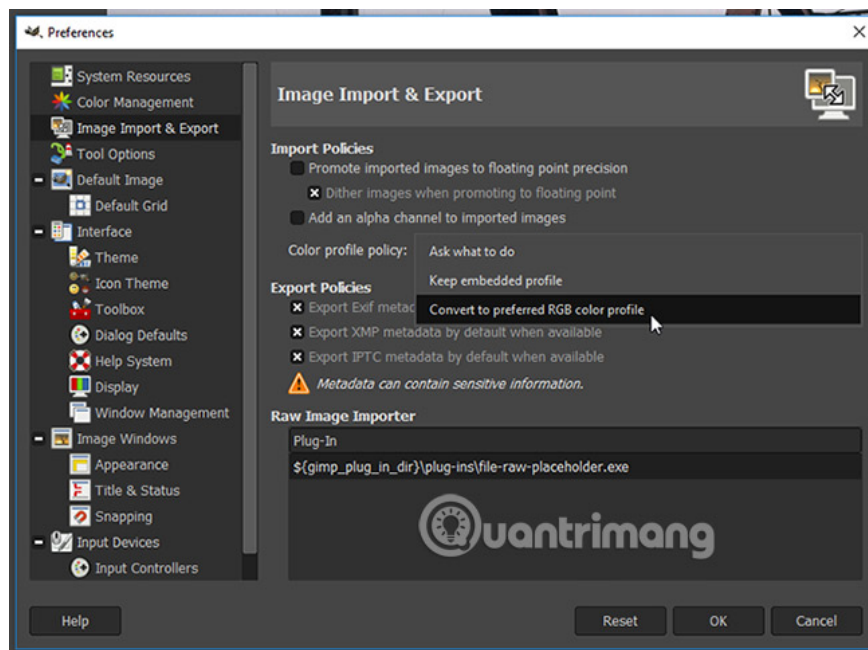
Preferences

System Resources
Color Management
Image Import & Export
Tool Options
Default Image
Default Grid
Interface
Theme
Icon Theme
Toolbox
Dialog Defaults
Help System
Display
Window Management
Image Windows
Appearance
Title & Status
Snapping
Input Devices
Input Controllers

Image Import & Export

Import Policies
Promote imported images to floating point precision
Dither images when promoting to floating point
Add an alpha channel to imported images
Color profile policy:
Ask what to do
Keep embedded profile
Convert to preferred RGB color profile

Export Policies
Export Exif metac
Export XMP metadata by default when available
Export IPTC metadata by default when available
Metadata can contain sensitive information.

Raw Image Importer
Plug-In
${gimp_plug_in_dir}\plug-ins\file-raw-placeholder.exe

Quantrimang

Help
Reset
OK
Cancel